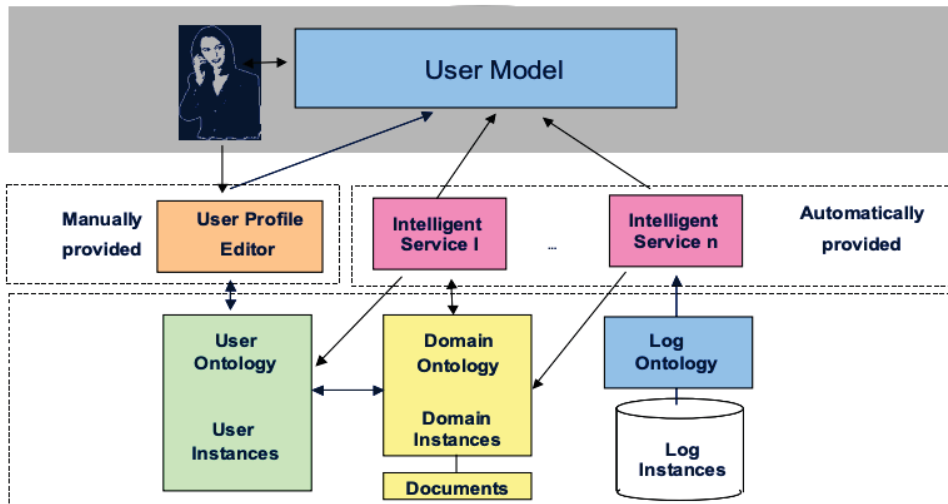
User Model

Manually provided

User Profile Editor

Intelligent Service I

...

Intelligent Service n

Automatically provided

User Ontology

User Instances

Domain Ontology

Domain Instances

Documents

Log Ontology

Log Instances